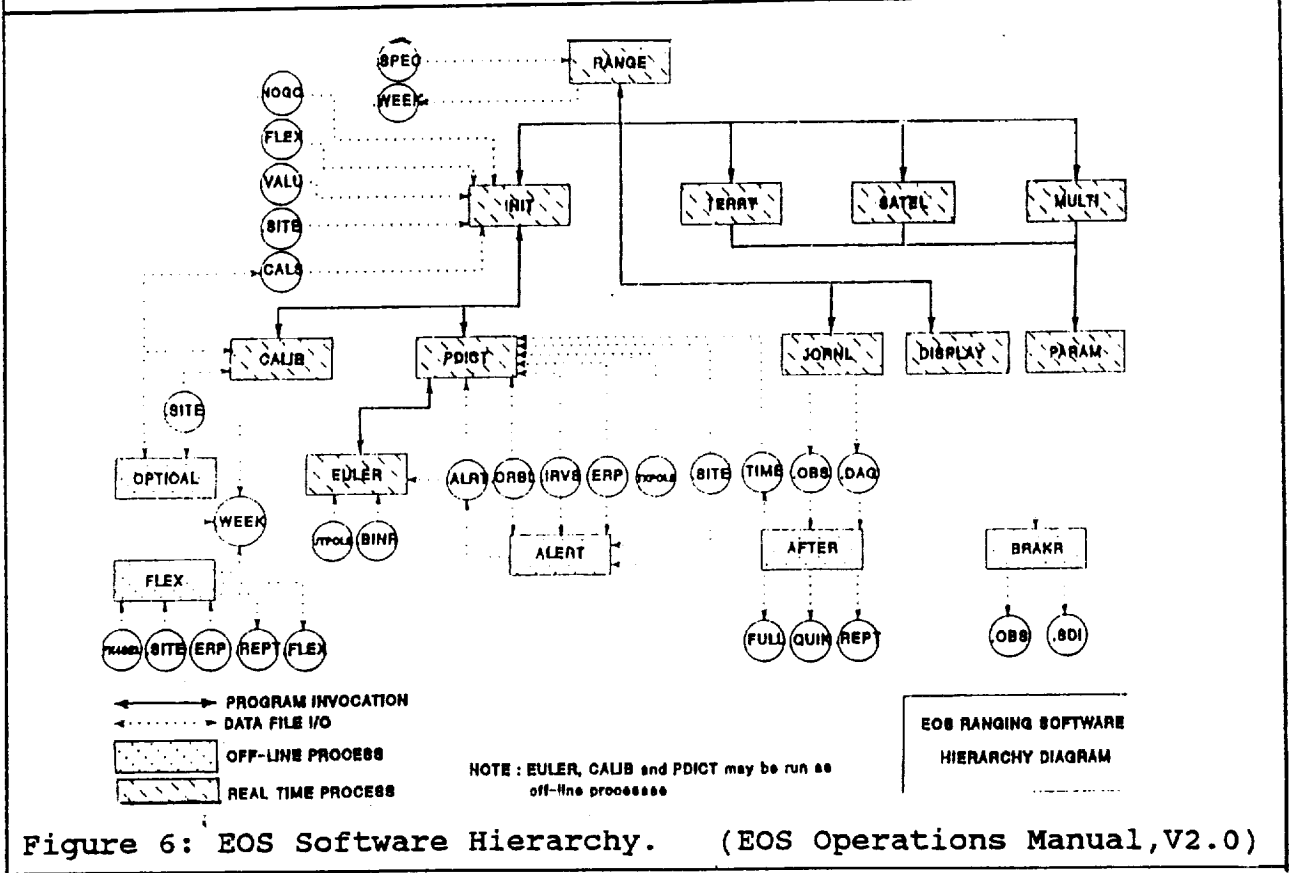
SPEC
WEEK
RANGE
HOGG
FLEX
VALU
SITE
CALS
INIT
TERRY
SATEL
MULTI
CALIB
PDICT
JORNL
DISPLAY
PARAM
SITE
OPTICAL
EULER
ALRT
ORBL
IRVS
ERP
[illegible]
SITE
TIME
OBS
DAQ
WEEK
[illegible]
BINR
ALERT
AFTER
BRAKR
FLEX
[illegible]
SITE
ERP
REPT
FLEX
FULL
QUIK
REPT
OBS
.SDI

PROGRAM INVOCATION
DATA FILE I/O
OFF-LINE PROCESS
REAL TIME PROCESS

NOTE : EULER, CALIB and PDICT may be run as off-line processes

EOS RANGING SOFTWARE
HIERARCHY DIAGRAM

Figure 6: EOS Software Hierarchy. (EOS Operations Manual,V2.0)